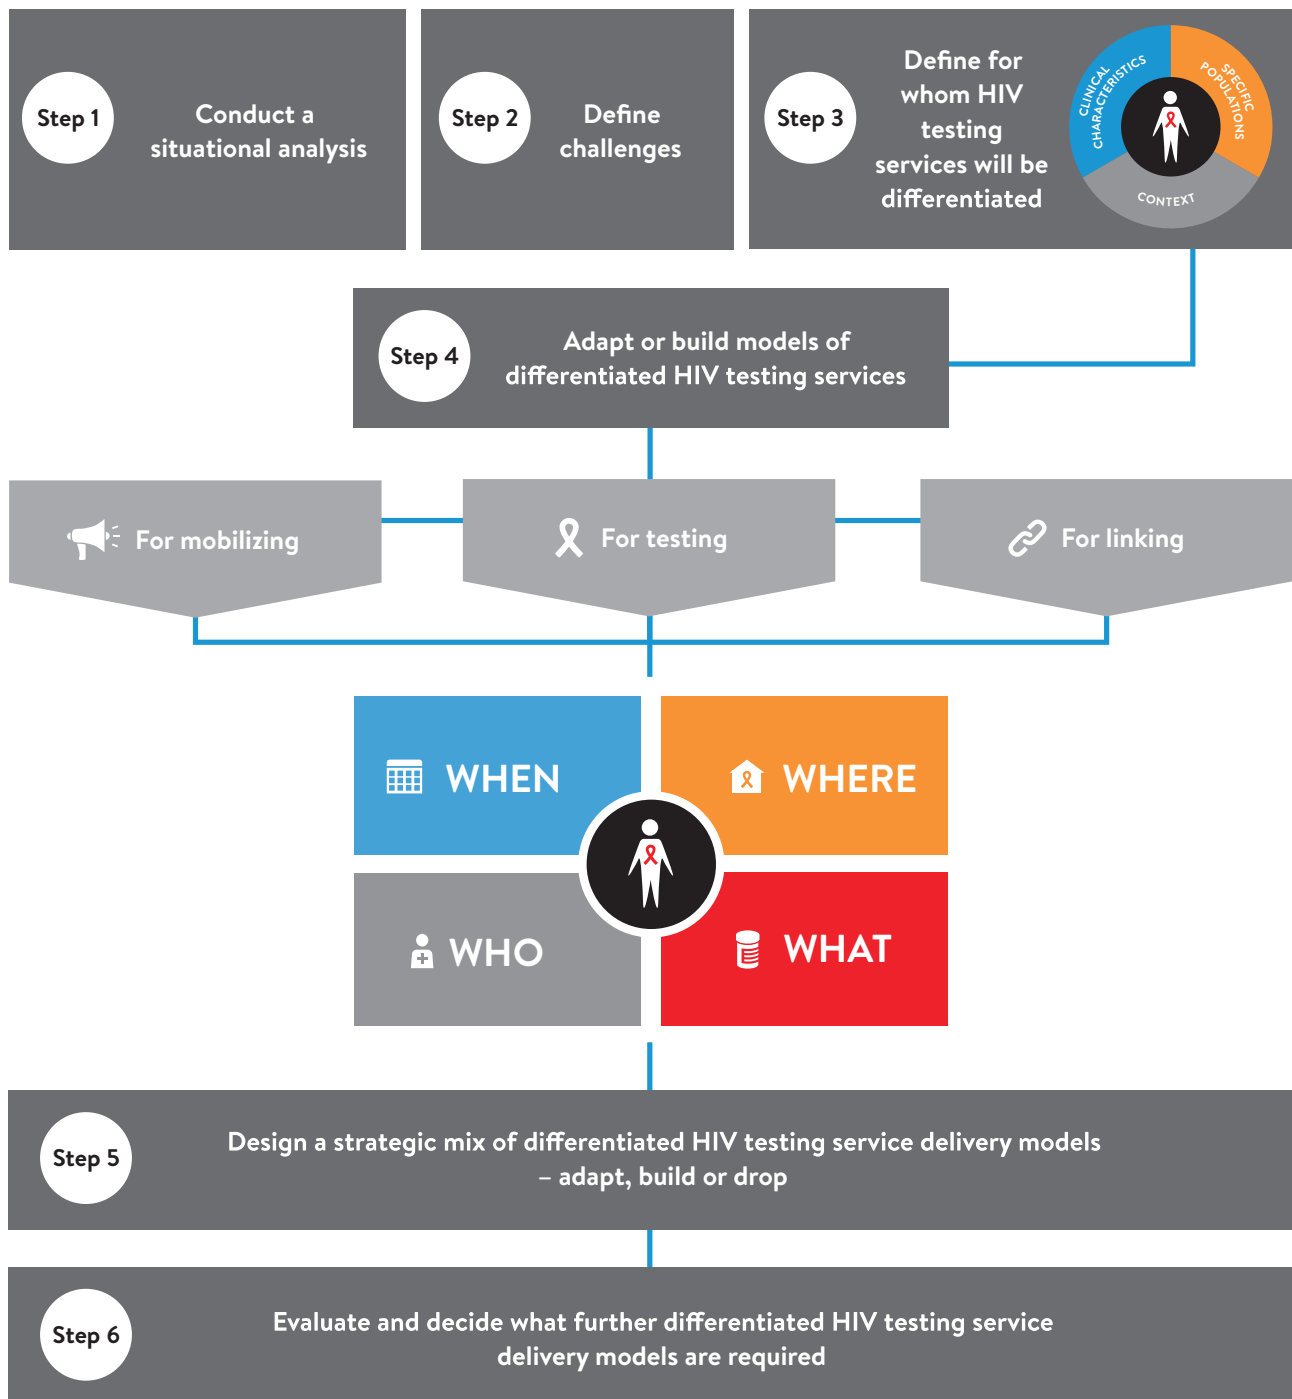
Step 1
Conduct a situational analysis

Step 2
Define challenges

Step 3
Define for whom HIV testing services will be differentiated

CLINICAL CHARACTERISTICS
SPECIFIC POPULATIONS
CONTEXT

Step 4
Adapt or build models of differentiated HIV testing services

For mobilizing

For testing

For linking

WHEN

WHERE

WHO

WHAT

Step 5
Design a strategic mix of differentiated HIV testing service delivery models – adapt, build or drop

Step 6
Evaluate and decide what further differentiated HIV testing service delivery models are required